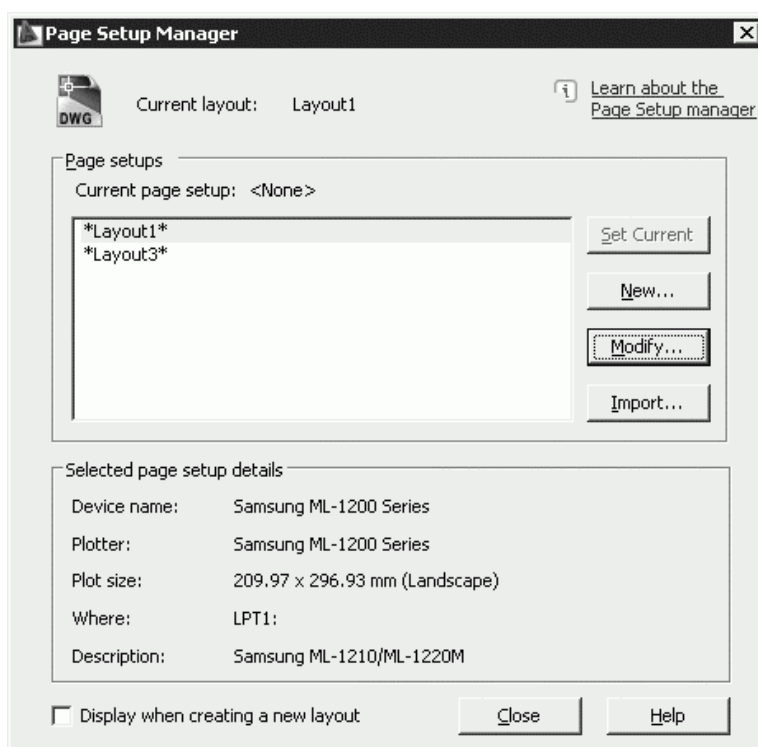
Page Setup Manager

DWG

Current layout: Layout1

Learn about the Page Setup manager

Page setups

Current page setup: <None>

*Layout1*
*Layout3*

Set Current

New...

Modify...

Import...

Selected page setup details

Device name: Samsung ML-1200 Series

Plotter: Samsung ML-1200 Series

Plot size: 209.97 x 296.93 mm (Landscape)

Where: LPT1:

Description: Samsung ML-1210/ML-1220M

Display when creating a new layout

Close

Help